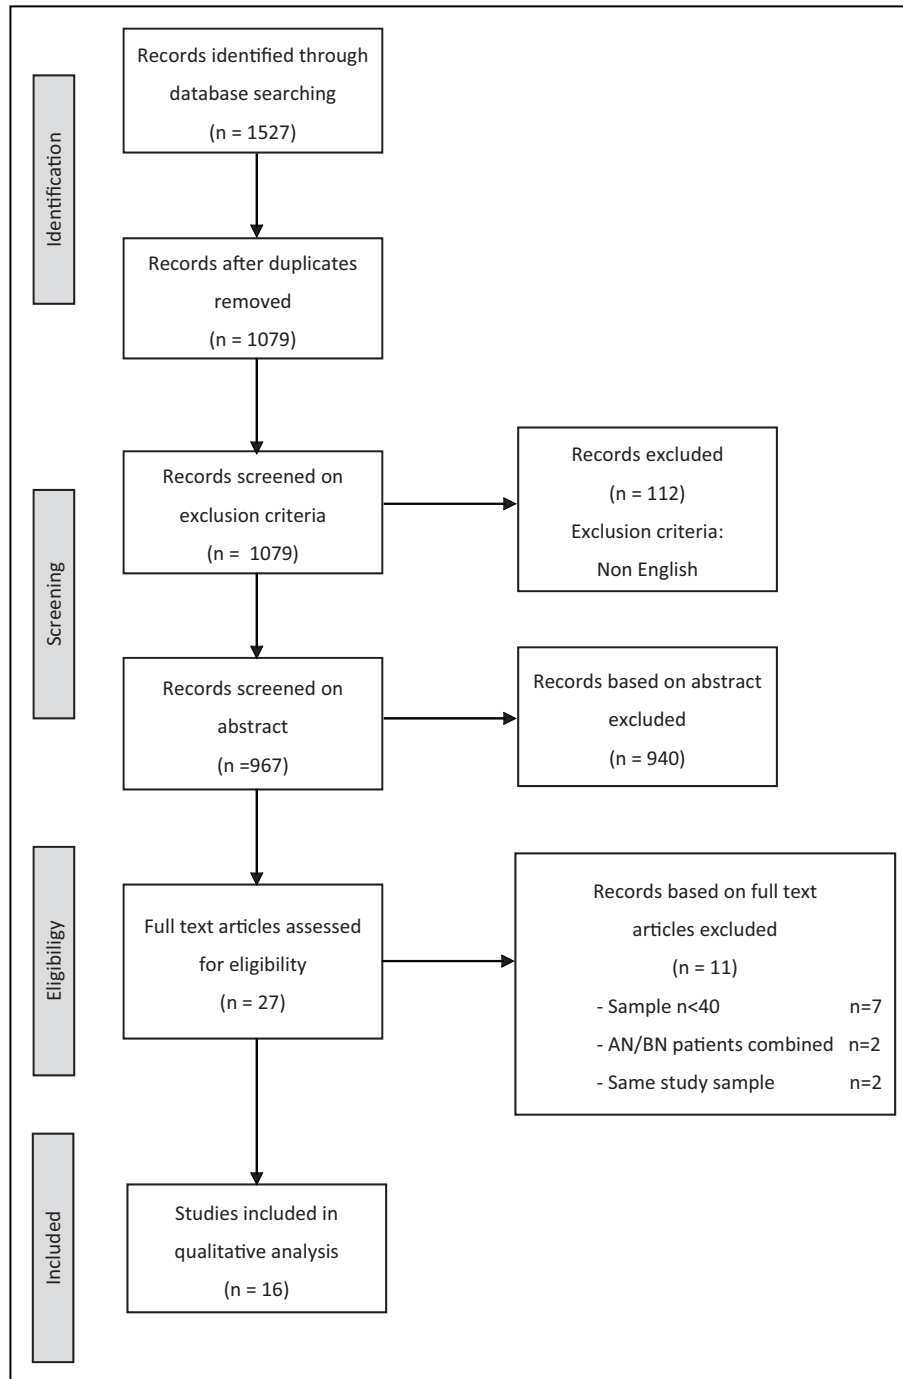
Identification

Records identified through database searching (n = 1527)

Records after duplicates removed (n = 1079)

Screening

Records screened on exclusion criteria (n =  1079)

Records excluded (n = 112) Exclusion criteria: Non English

Records screened on abstract (n =967)

Records based on abstract excluded (n = 940)

Eligibiligy

Full text articles assessed for eligibility (n = 27)

Records based on full text articles excluded (n = 11)
- Sample n<40 n=7
- AN/BN patients combined n=2
- Same study sample n=2

Included

Studies included in qualitative analysis (n = 16)